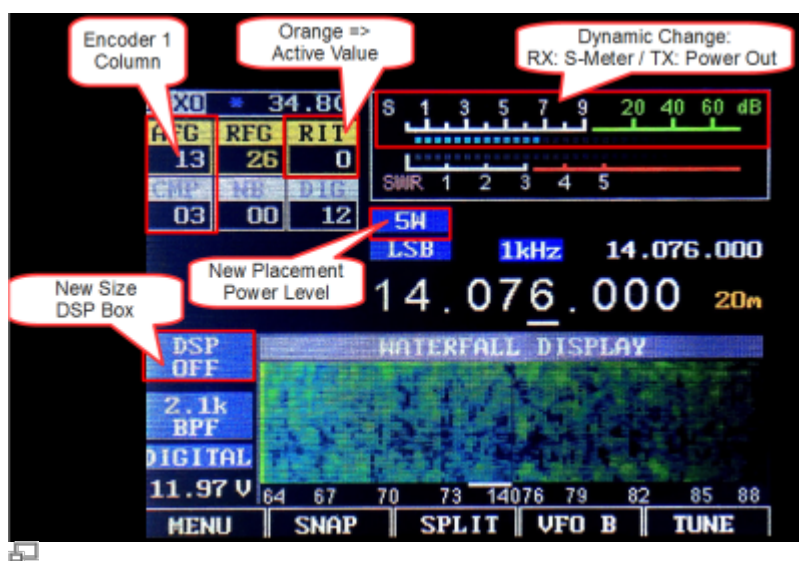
Encoder 1 Column

Orange => Active Value

Dynamic Change: RX: S-Meter / TX: Power Out

XO * 34.80

AFG RFG RIT
13 26 0
CMP NB DIG
03 00 12

S 1 3 5 7 9 20 40 60 dB

SWR 1 2 3 4 5

5W

LSB 1kHz 14.076.000

New Placement Power Level

14.076.000 20m

New Size DSP Box

DSP OFF

WATERFALL DISPLAY

2.1k BPF

DIGITAL

11.97 V

64 67 70 73 14076 79 82 85 88

MENU SNAP SPLIT VFO B TUNE